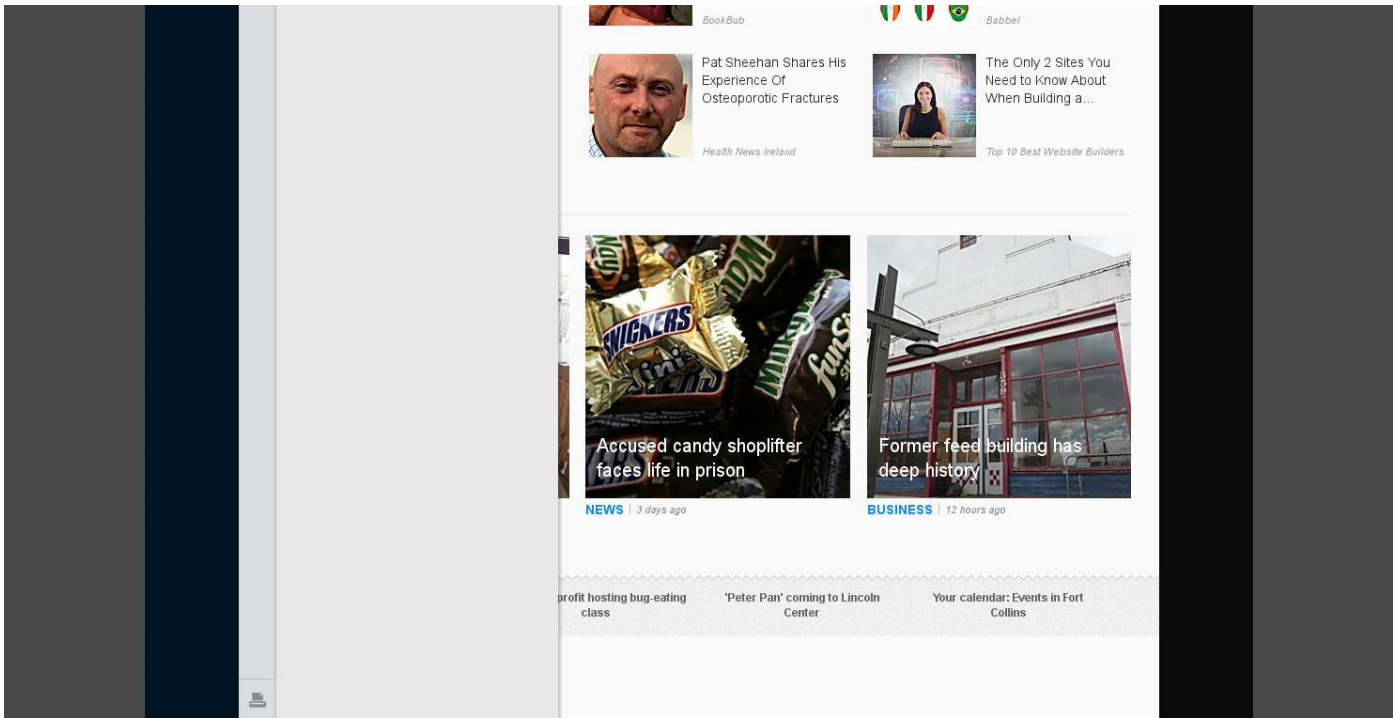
BookBub

Babbel

Pat Sheehan Shares His Experience Of Osteoporotic Fractures

Health News Ireland

The Only 2 Sites You Need to Know About When Building a...

Top 10 Best Website Builders

Accused candy shoplifter faces life in prison

NEWS | 3 days ago

Former feed building has deep history

BUSINESS | 12 hours ago

profit hosting bug-eating class

'Peter Pan' coming to Lincoln Center

Your calendar: Events in Fort Collins